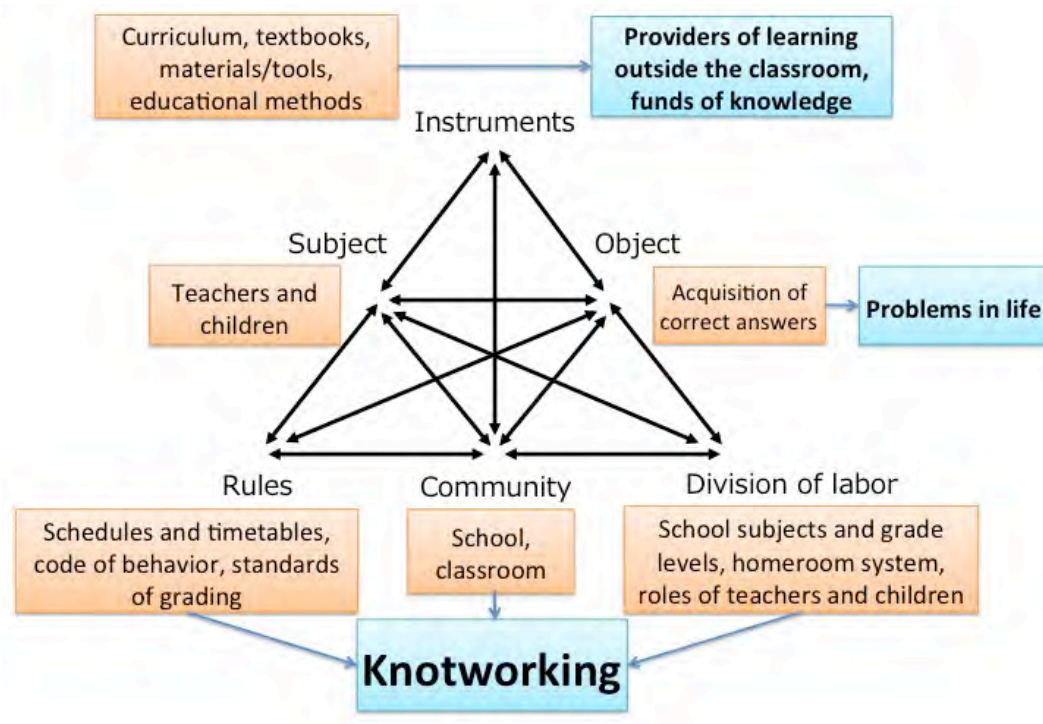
Curriculum, textbooks, materials/tools, educational methods

Providers of learning outside the classroom, funds of knowledge

Instruments

Subject

Object

Teachers and children

Acquisition of correct answers

Problems in life

Rules

Community

Division of labor

Schedules and timetables, code of behavior, standards of grading

School, classroom

School subjects and grade levels, homeroom system, roles of teachers and children

Knotworking